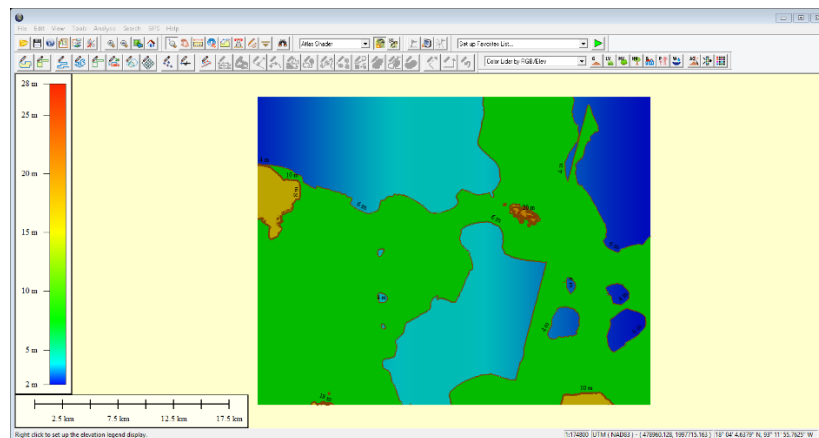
File Edit View Tools Analysis Search GPS Help

Atlas Shader

Get up Favorites List...

Color Lidar by RGB/Elev

28 m
25 m
20 m
15 m
10 m
5 m
2 m

2.5 km 7.5 km 12.5 km 17.5 km

Right click to set up the elevation legend display.

1:174800 UTM ( NAD83 ) - (478960.128, 1997715.163 ) 18° 04' 4.6379" N, 93° 11' 55.7625" W